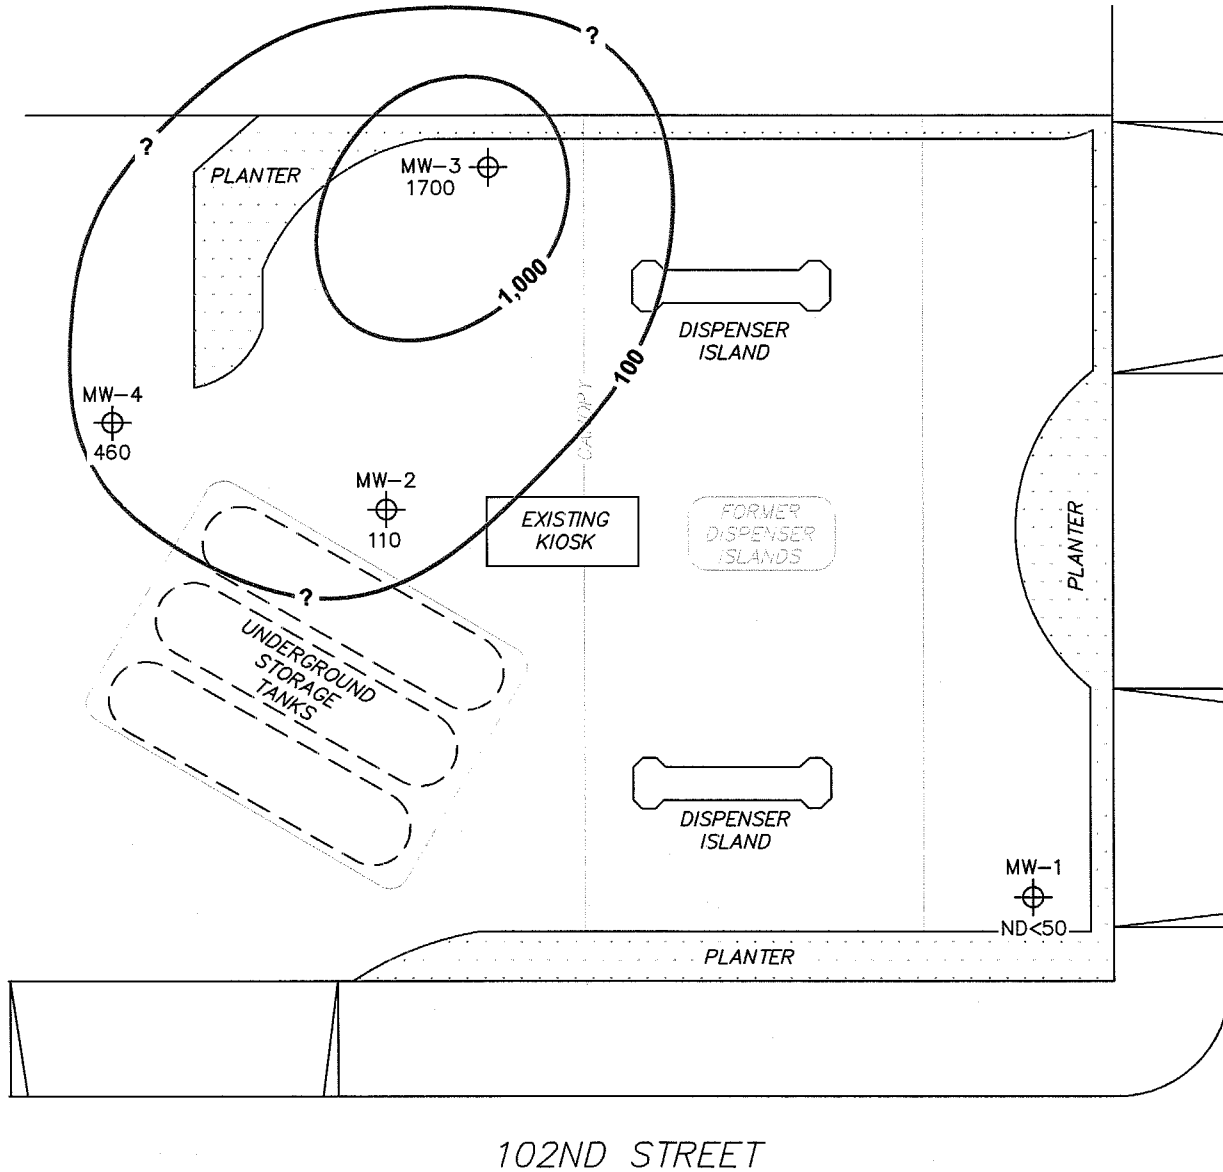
?

?

PLANTER

MW-3
1700

1,000

DISPENSER ISLAND

100

CANOPY

MW-4
460

MW-2
110

EXISTING KIOSK

FORMER DISPENSER ISLANDS

PLANTER

?

UNDERGROUND STORAGE TANKS

DISPENSER ISLAND

MW-1
ND<50

PLANTER

102ND STREET